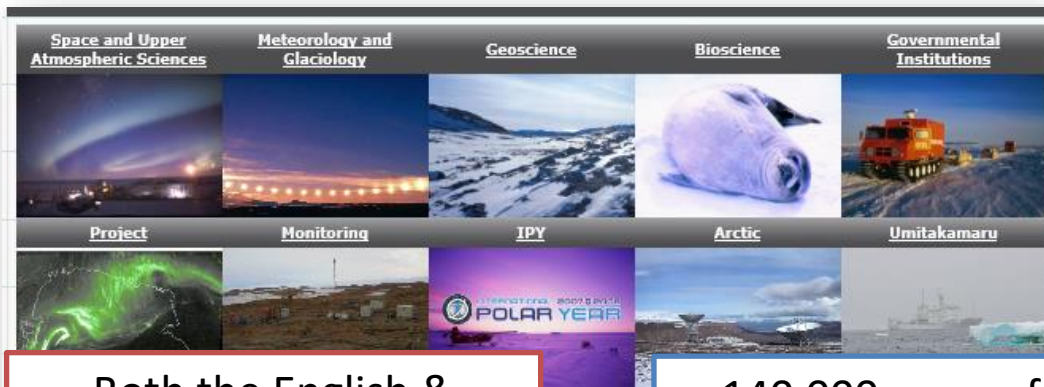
Space and Upper Atmospheric Sciences
Meteorology and Glaciology
Geoscience
Bioscience
Governmental Institutions

Project
Monitoring
IPY
Arctic
Umitakamaru

INTERNATIONAL 2007 & 2008 POLAR YEAR

Both the English &

140,000 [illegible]